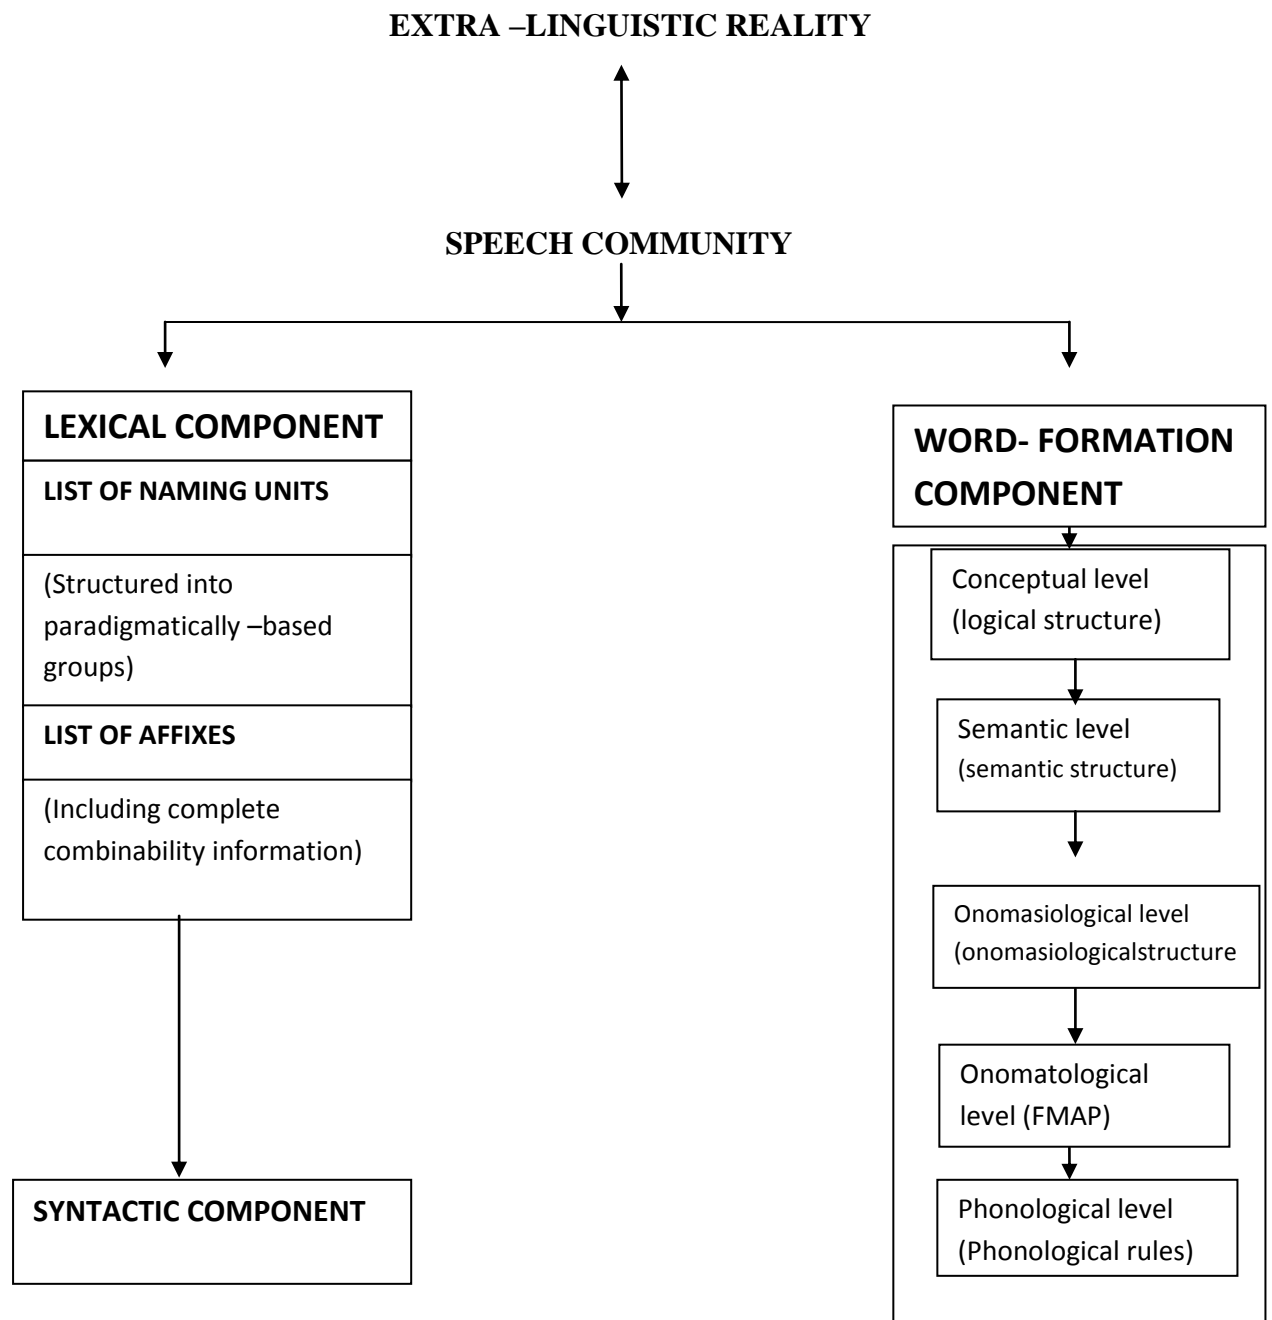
EXTRA –LINGUISTIC REALITY

SPEECH COMMUNITY

LEXICAL COMPONENT

LIST OF NAMING UNITS

(Structured into paradigmatically –based groups)

LIST OF AFFIXES

(Including complete combinability information)

SYNTACTIC COMPONENT

WORD- FORMATION COMPONENT

Conceptual level (logical structure)

Semantic level (semantic structure)

Onomasiological level (onomasiologicalstructure

Onomatological level (FMAP)

Phonological level (Phonological rules)